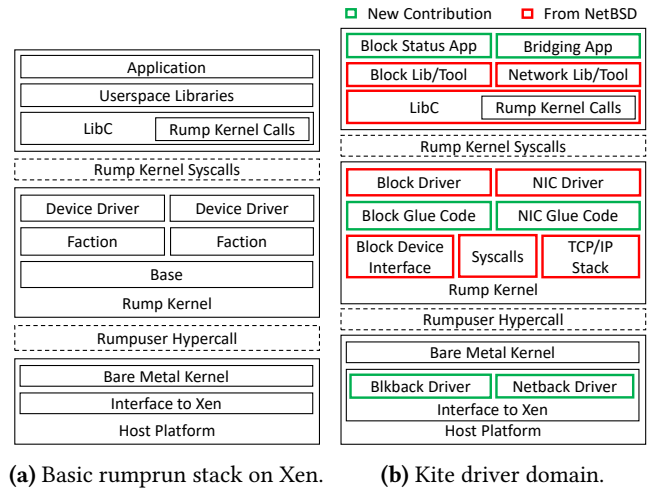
Application
Userspace Libraries
LibC
Rump Kernel Calls
Rump Kernel Syscalls
Device Driver
Device Driver
Faction
Faction
Base
Rump Kernel
Rumpuser Hypercall
Bare Metal Kernel
Interface to Xen
Host Platform

(a) Basic rumprun stack on Xen.

New Contribution
From NetBSD
Block Status App
Bridging App
Block Lib/Tool
Network Lib/Tool
LibC
Rump Kernel Calls
Rump Kernel Syscalls
Block Driver
NIC Driver
Block Glue Code
NIC Glue Code
Block Device Interface
Syscalls
TCP/IP Stack
Rump Kernel
Rumpuser Hypercall
Bare Metal Kernel
Blkback Driver
Netback Driver
Interface to Xen
Host Platform

(b) Kite driver domain.